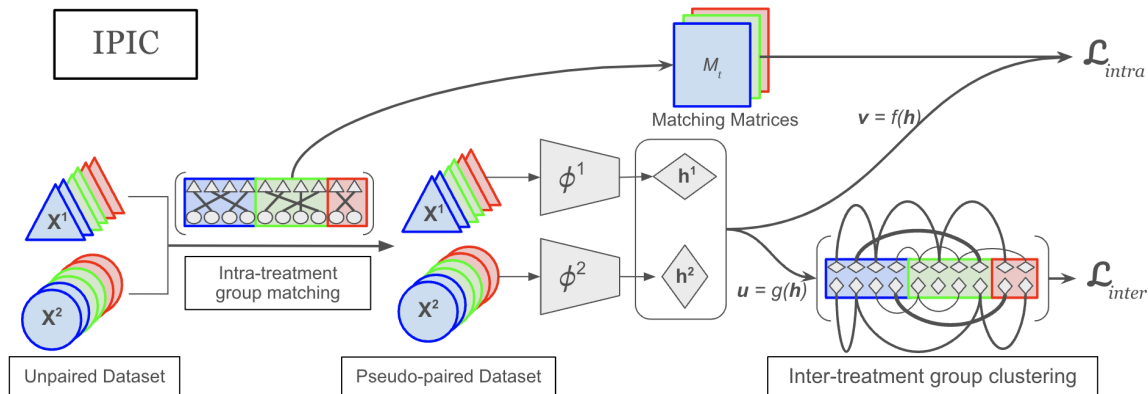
IPIC

$M_t$

Matching Matrices

$\mathcal{L}_{intra}$

$\boldsymbol{v} = f(\boldsymbol{h})$

$X^1$

$X^2$

Intra-treatment group matching

$X^1$

$X^2$

$\phi^1$

$\phi^2$

$\mathbf{h}^1$

$\mathbf{h}^2$

$\boldsymbol{u} = g(\boldsymbol{h})$

$\mathcal{L}_{inter}$

Unpaired Dataset

Pseudo-paired Dataset

Inter-treatment group clustering